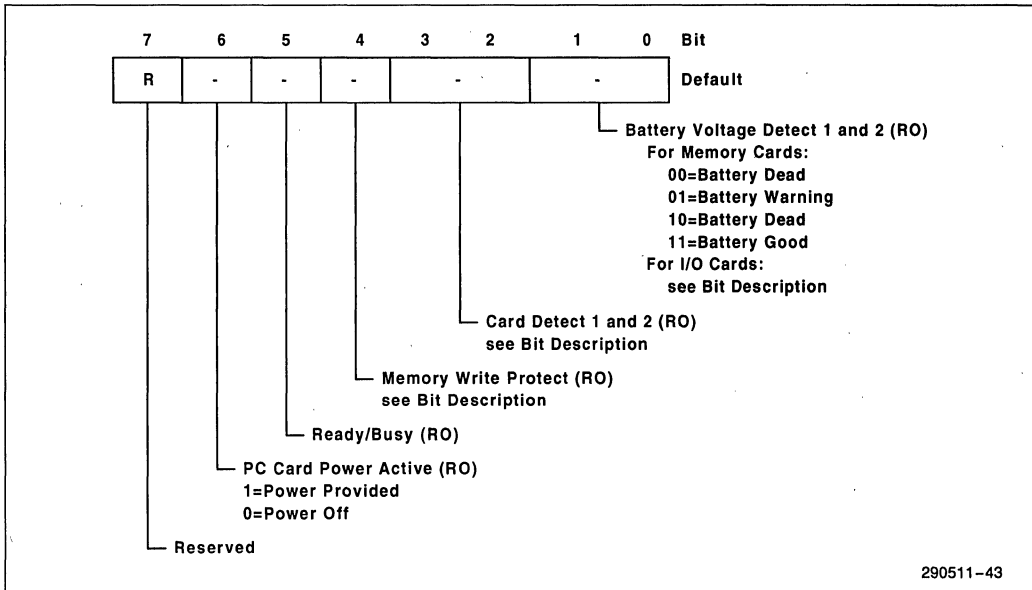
| 7 | 6 | 5 | 4 | 3 | 2 | 1 | 0 | Bit |
|---|---|---|---|---|---|---|---|---|
| R | - | - | - | - | | - | | Default |

Battery Voltage Detect 1 and 2 (RO)
For Memory Cards:
00=Battery Dead
01=Battery Warning
10=Battery Dead
11=Battery Good
For I/O Cards:
see Bit Description

Card Detect 1 and 2 (RO)
see Bit Description

Memory Write Protect (RO)
see Bit Description

Ready/Busy (RO)

PC Card Power Active (RO)
1=Power Provided
0=Power Off

Reserved

290511–43